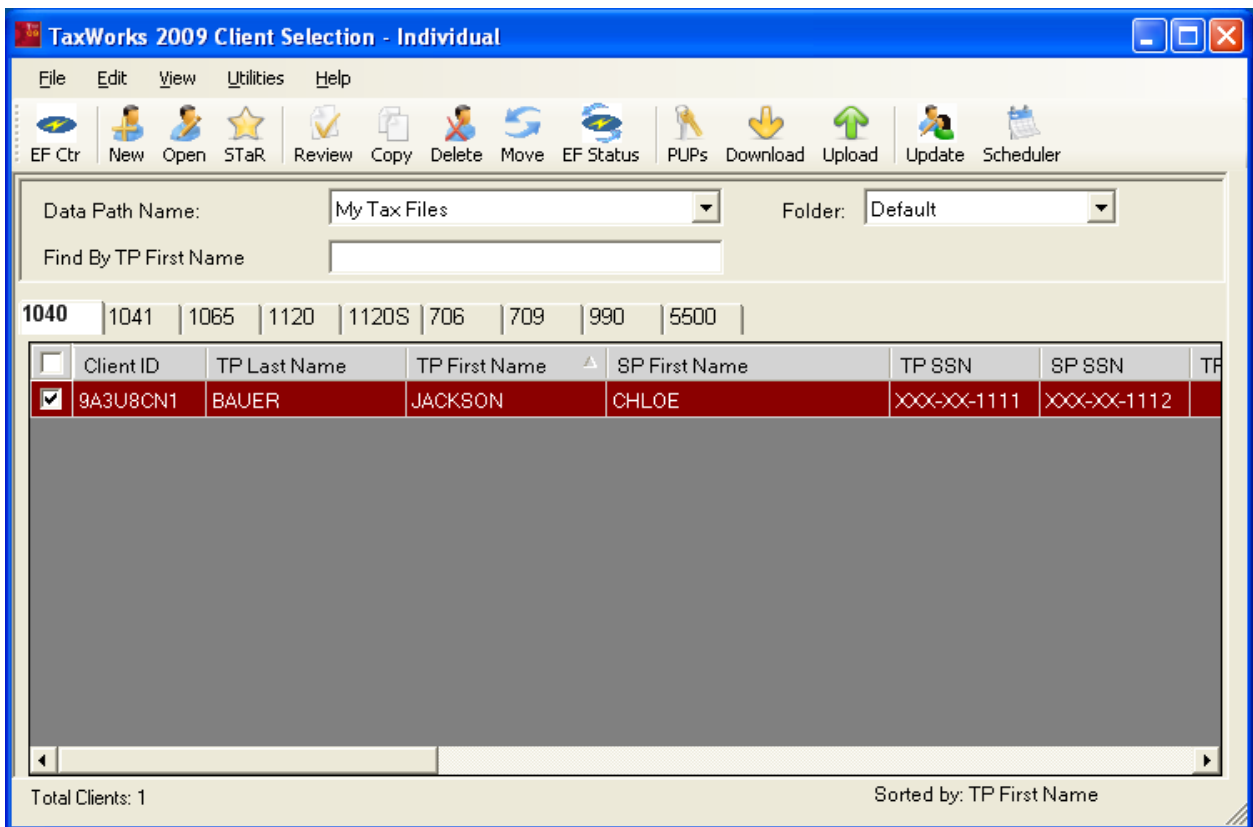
TaxWorks 2009 Client Selection - Individual

File Edit View Utilities Help

EF Ctr New Open STaR Review Copy Delete Move EF Status PUPs Download Upload Update Scheduler

Data Path Name: My Tax Files

Folder: Default

Find By TP First Name

1040 | 1041 | 1065 | 1120 | 1120S | 706 | 709 | 990 | 5500

| | Client ID | TP Last Name | TP First Name | SP First Name | TP SSN | SP SSN | TF |
|---|---|---|---|---|---|---|---|
| ☑ | 9A3U8CN1 | BAUER | JACKSON | CHLOE | XXX-XX-1111 | XXX-XX-1112 | |

Total Clients: 1

Sorted by: TP First Name